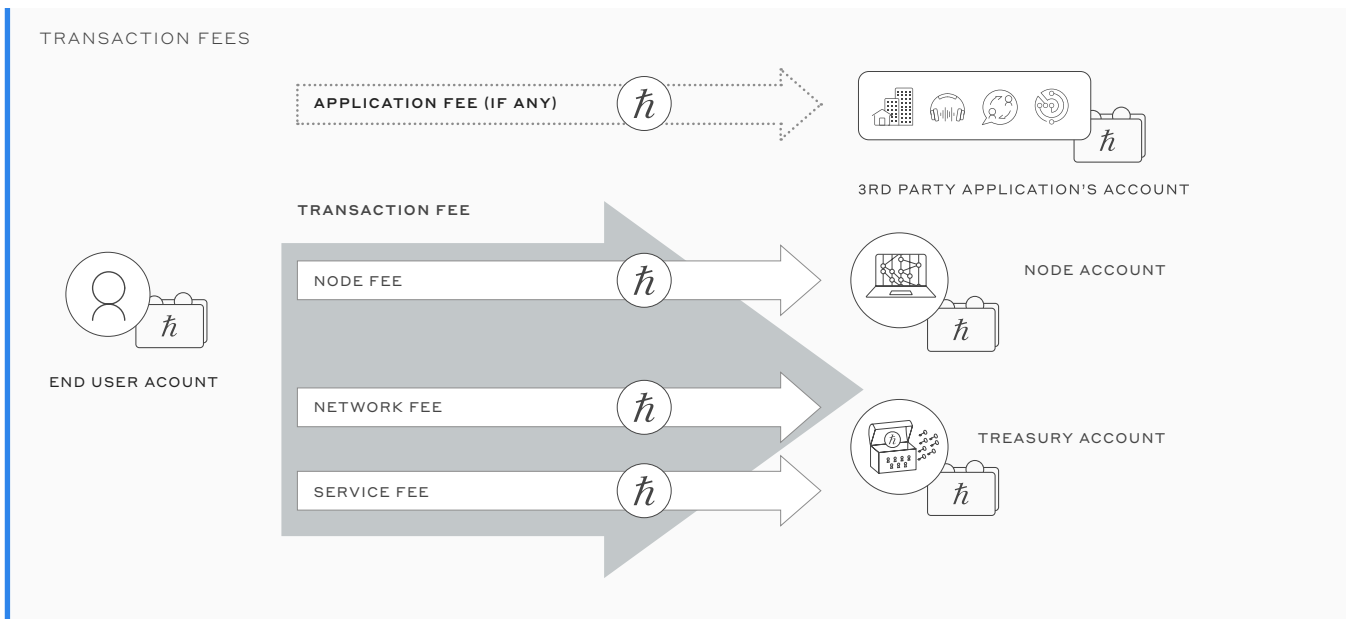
TRANSACTION FEES

APPLICATION FEE (IF ANY) $\hbar$

$\hbar$

3RD PARTY APPLICATION'S ACCOUNT

TRANSACTION FEE

$\hbar$

END USER ACOUNT

NODE FEE $\hbar$

NODE ACCOUNT

$\hbar$

NETWORK FEE $\hbar$

SERVICE FEE $\hbar$

TREASURY ACCOUNT

$\hbar$